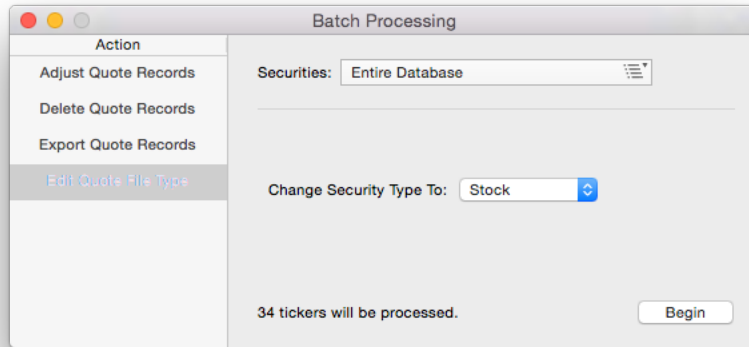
Batch Processing

Action

Adjust Quote Records

Delete Quote Records

Export Quote Records

Edit Quote File Type

Securities: Entire Database

Change Security Type To: Stock

34 tickers will be processed.

Begin